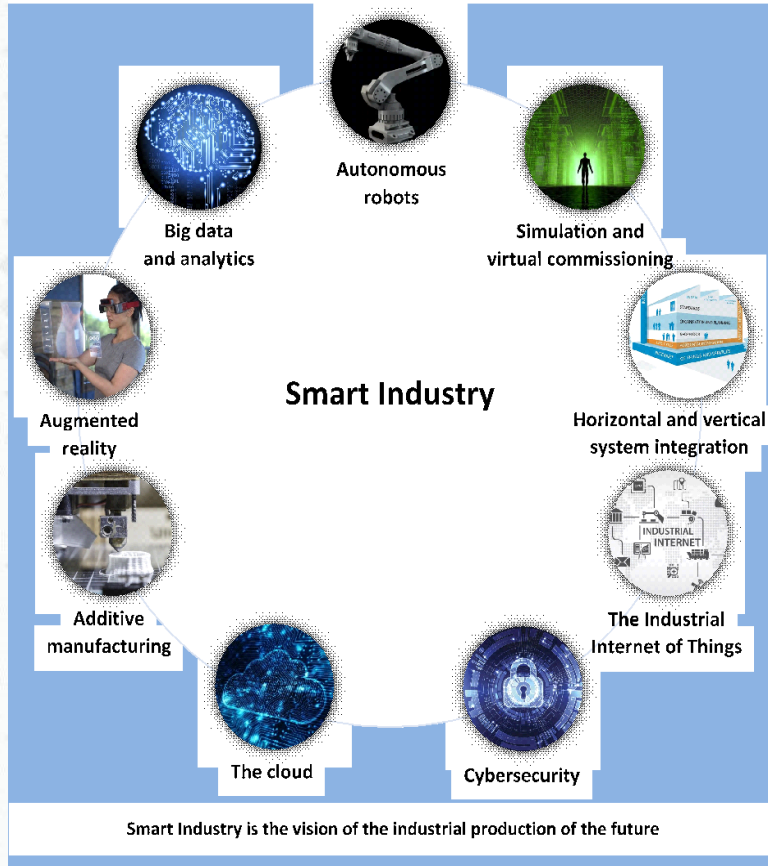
Autonomous robots

Simulation and virtual commissioning

Big data and analytics

Smart Industry

Augmented reality

Horizontal and vertical system integration

INDUSTRIAL INTERNET

The Industrial Internet of Things

Additive manufacturing

The cloud

Cybersecurity

Smart Industry is the vision of the industrial production of the future